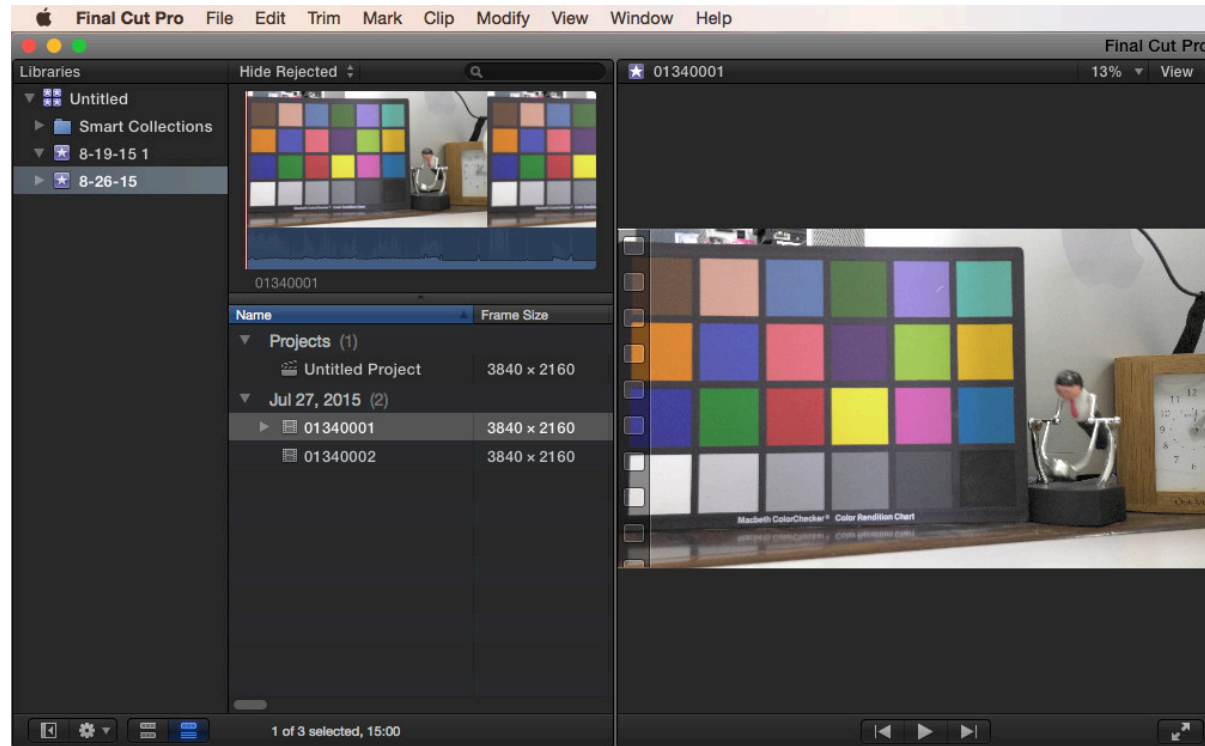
Final Cut Pro File Edit Trim Mark Clip Modify View Window Help

Final Cut Pro

Libraries
Untitled
Smart Collections
8-19-15 1
8-26-15

Hide Rejected

01340001

| Name | Frame Size |
|---|---|
| Projects (1) | |
| Untitled Project | 3840 × 2160 |
| Jul 27, 2015 (2) | |
| 01340001 | 3840 × 2160 |
| 01340002 | 3840 × 2160 |

1 of 3 selected, 15:00

01340001
13%
View

Macbeth ColorChecker® Color Rendition Chart